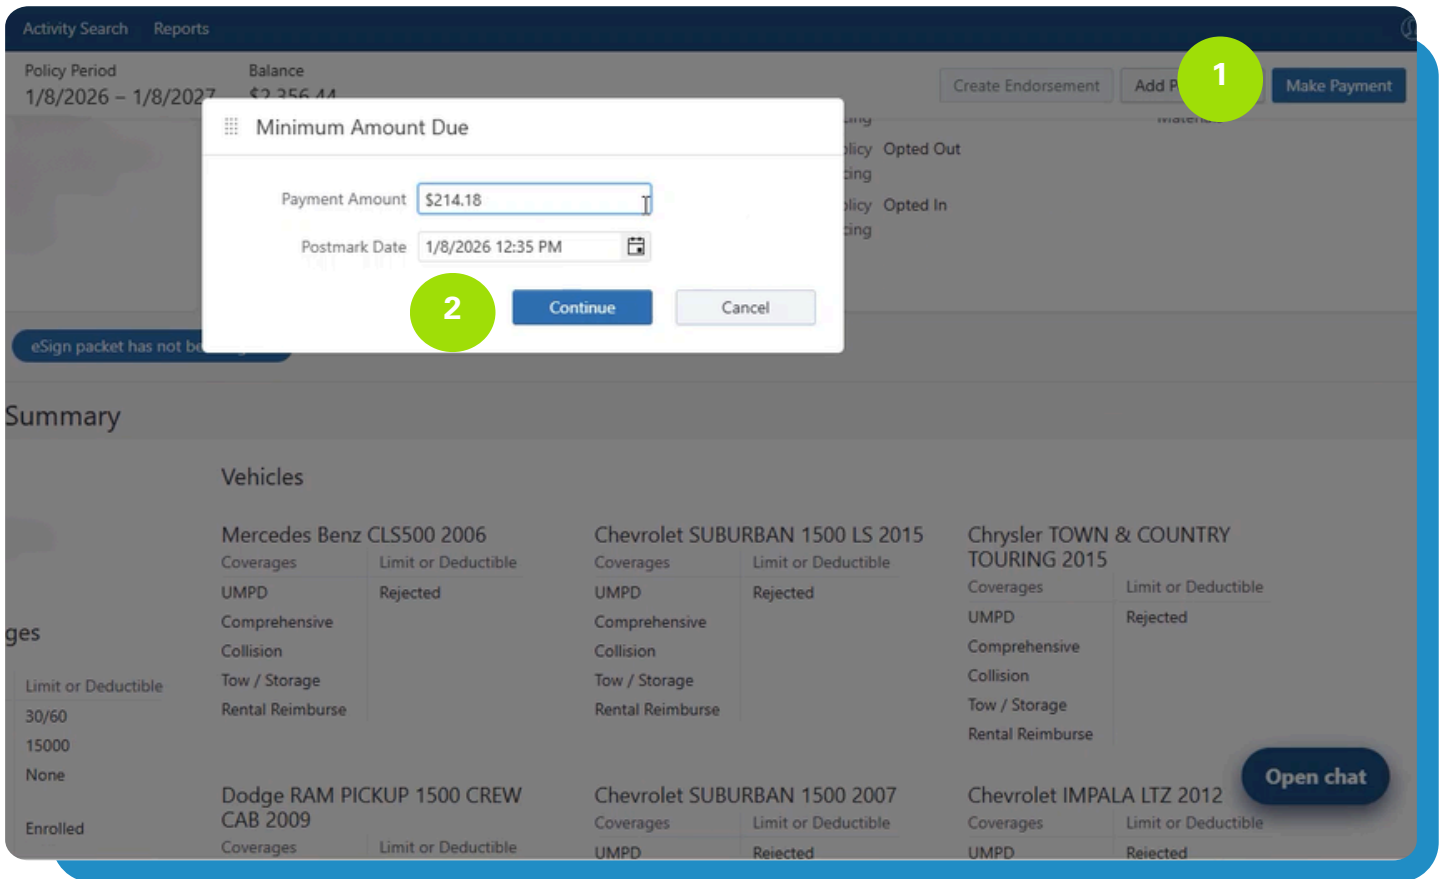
Activity Search Reports

Policy Period
1/8/2026 – 1/8/2027

Balance
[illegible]

Create Endorsement Add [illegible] 1 Make Payment

Minimum Amount Due

Payment Amount $214.18

Postmark Date 1/8/2026 12:35 PM

2 Continue Cancel

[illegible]licy Opted Out
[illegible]ing
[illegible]licy Opted In
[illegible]ing

eSign packet has not be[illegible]

Summary

Vehicles

Mercedes Benz CLS500 2006

| Coverages | Limit or Deductible |
|---|---|
| UMPD | Rejected |
| Comprehensive | |
| Collision | |
| Tow / Storage | |
| Rental Reimburse | |

Chevrolet SUBURBAN 1500 LS 2015

| Coverages | Limit or Deductible |
|---|---|
| UMPD | Rejected |
| Comprehensive | |
| Collision | |
| Tow / Storage | |
| Rental Reimburse | |

Chrysler TOWN & COUNTRY TOURING 2015

| Coverages | Limit or Deductible |
|---|---|
| UMPD | Rejected |
| Comprehensive | |
| Collision | |
| Tow / Storage | |
| Rental Reimburse | |

ges

Limit or Deductible
30/60
15000
None

Enrolled

Dodge RAM PICKUP 1500 CREW CAB 2009

| Coverages | Limit or Deductible |
|---|---|

Chevrolet SUBURBAN 1500 2007

| Coverages | Limit or Deductible |
|---|---|
| UMPD | Rejected |

Chevrolet IMPALA LTZ 2012

| Coverages | Limit or Deductible |
|---|---|
| UMPD | Rejected |

Open chat